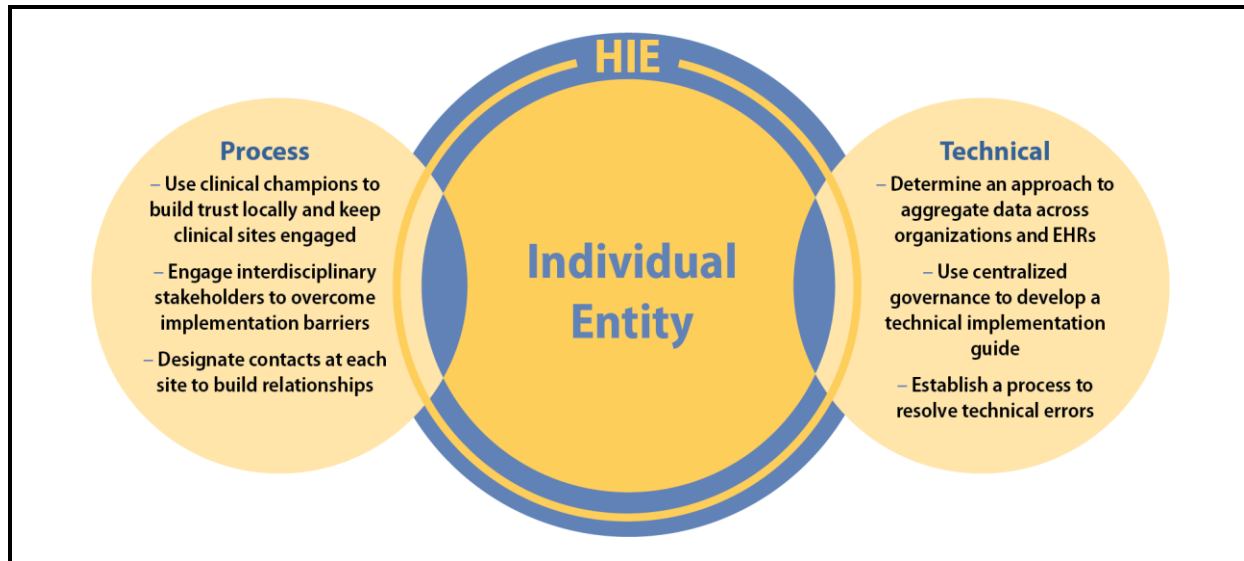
HIE

Process

– Use clinical champions to build trust locally and keep clinical sites engaged

– Engage interdisciplinary stakeholders to overcome implementation barriers

– Designate contacts at each site to build relationships

Individual Entity

Technical

– Determine an approach to aggregate data across organizations and EHRs

– Use centralized governance to develop a technical implementation guide

– Establish a process to resolve technical errors